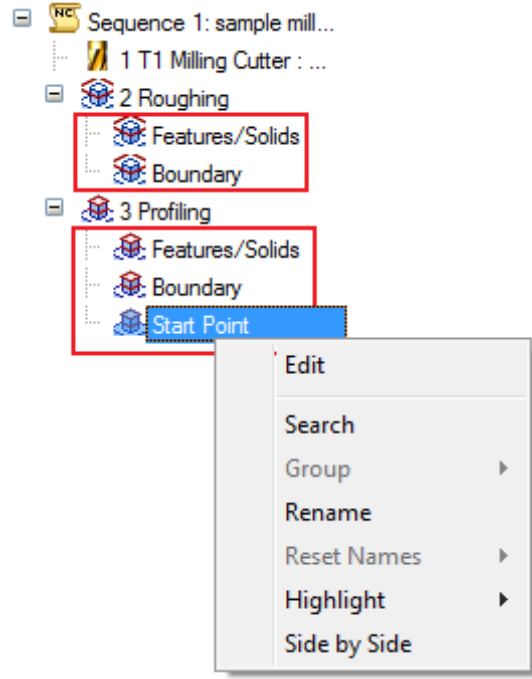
NC Sequence 1: sample mill...
1 T1 Milling Cutter : ...
2 Roughing
Features/Solids
Boundary
3 Profiling
Features/Solids
Boundary
Start Point

Edit
Search
Group
Rename
Reset Names
Highlight
Side by Side